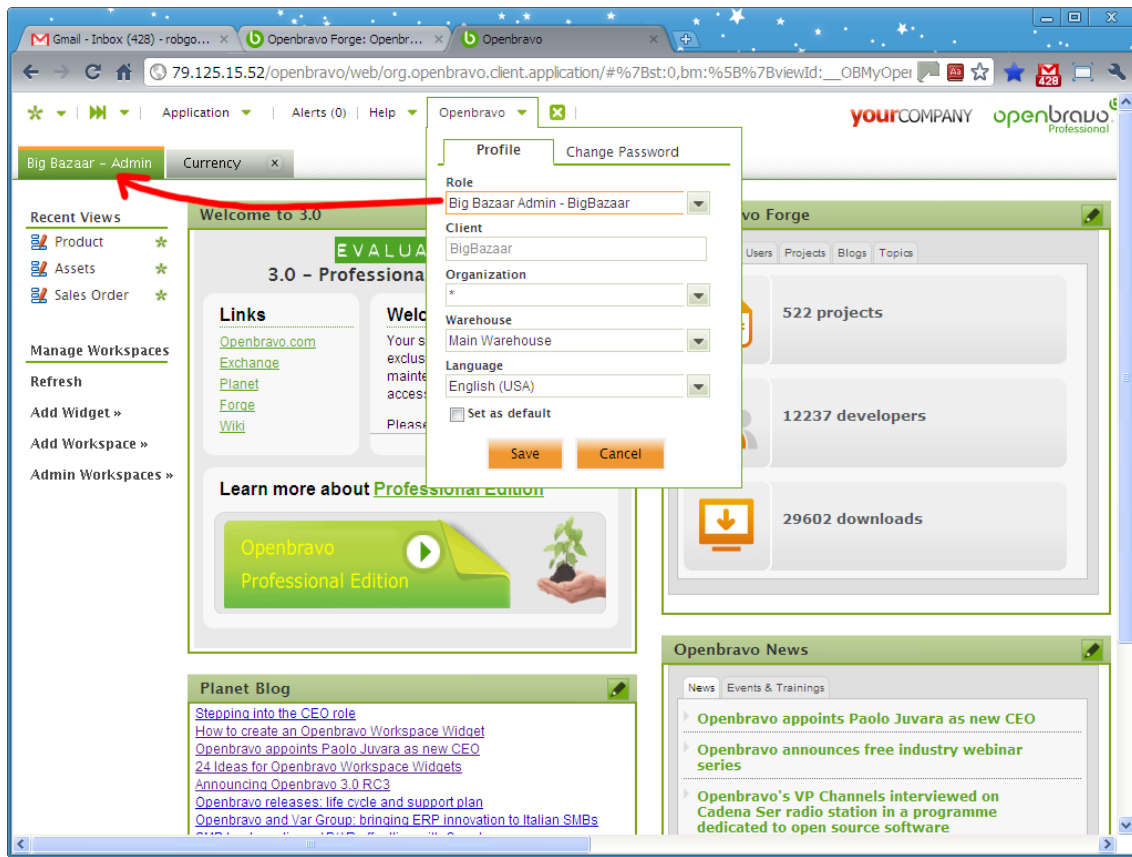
Gmail - Inbox (428) - robgo... ×
Openbravo Forge: Openbr... ×
Openbravo ×

79.125.15.52/openbravo/web/org.openbravo.client.application/#%7Bst:0,bm:%5B%7BviewId:__OBMyOpe

428

Application | Alerts (0) | Help | Openbravo

yourCOMPANY openbravo Professional

Big Bazaar - Admin
Currency ×

Recent Views
Product
Assets
Sales Order

Manage Workspaces
Refresh
Add Widget »
Add Workspace »
Admin Workspaces »

Welcome to 3.0
EVALUA
3.0 - Professional
Links
Openbravo.com
Exchange
Planet
Forge
Wiki
Welc
Your s
exclus
mainte
access
Please

Learn more about Professional Edition
Openbravo
Professional Edition

Profile
Change Password
Role
Big Bazaar Admin - BigBazaar
Client
BigBazaar
Organization
*
Warehouse
Main Warehouse
Language
English (USA)
Set as default
Save
Cancel

vo Forge
Users Projects Blogs Topics
522 projects
12237 developers
29602 downloads

Openbravo News
News Events & Trainings
Openbravo appoints Paolo Juvara as new CEO
Openbravo announces free industry webinar series
Openbravo's VP Channels interviewed on Cadena Ser radio station in a programme dedicated to open source software

Planet Blog
Stepping into the CEO role
How to create an Openbravo Workspace Widget
Openbravo appoints Paolo Juvara as new CEO
24 Ideas for Openbravo Workspace Widgets
Announcing Openbravo 3.0 RC3
Openbravo releases: life cycle and support plan
Openbravo and Var Group: bringing ERP innovation to Italian SMBs
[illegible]